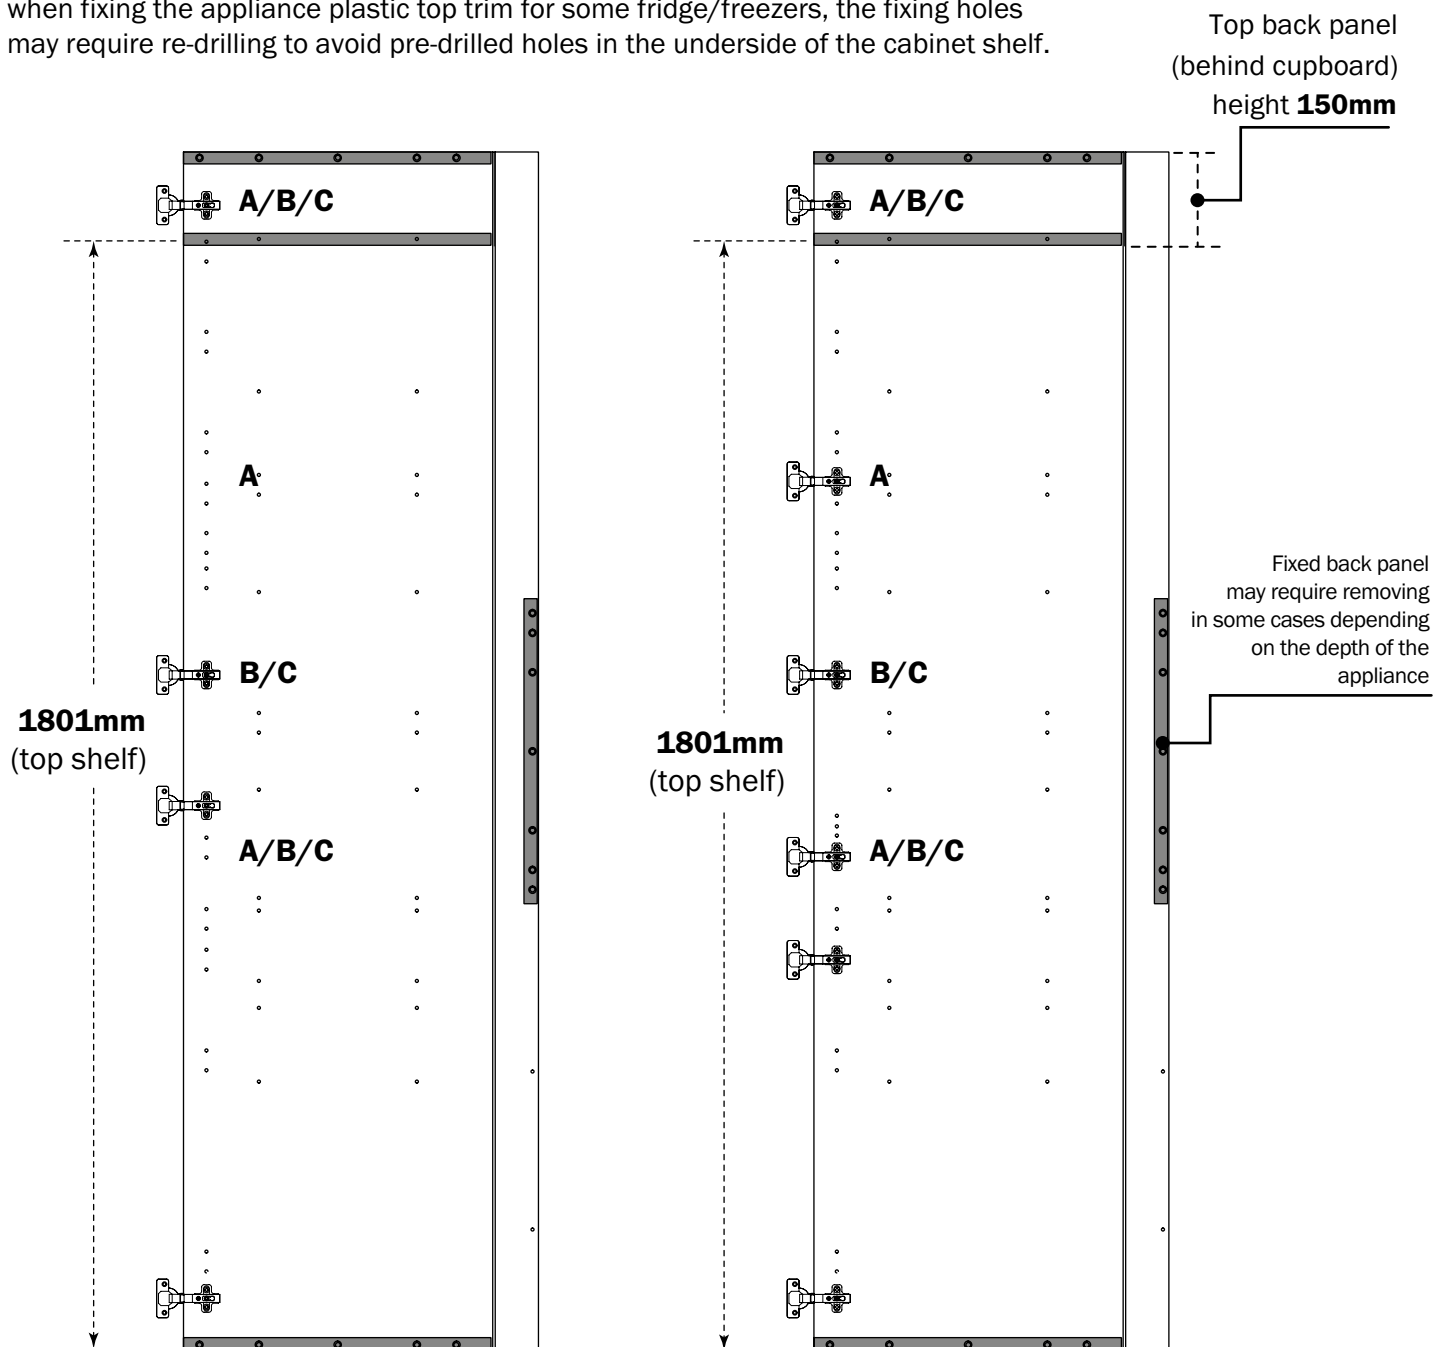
when fixing the appliance plastic top trim for some fridge/freezers, the fixing holes may require re-drilling to avoid pre-drilled holes in the underside of the cabinet shelf.

Top back panel (behind cupboard) height **150mm**

A/B/C

A

B/C

1801mm (top shelf)

A/B/C

A/B/C

A

B/C

1801mm (top shelf)

A/B/C

Fixed back panel may require removing in some cases depending on the depth of the appliance